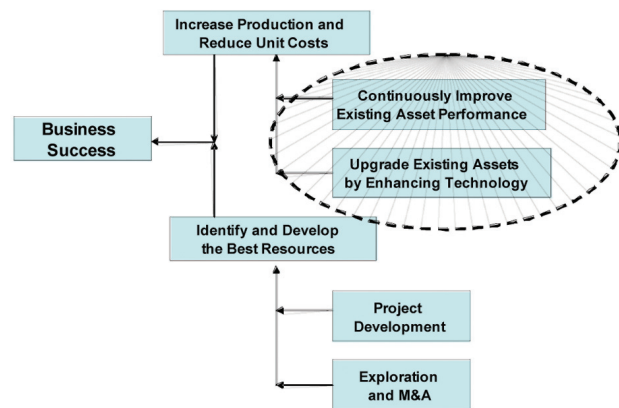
Increase Production and Reduce Unit Costs

Business Success

Continuously Improve Existing Asset Performance

Upgrade Existing Assets by Enhancing Technology

Identify and Develop the Best Resources

Project Development

Exploration and M&A